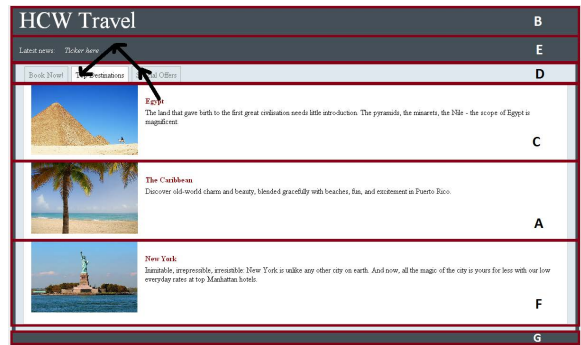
HCW Travel

B

Latest news: Ticker here

E

Book Now! Top Destinations Special Offers

D

Egypt

The land that gave birth to the first great civilisation needs little introduction. The pyramids, the minarets, the Nile - the scope of Egypt is magnificent.

C

The Caribbean

Discover old-world charm and beauty, blended gracefully with beaches, fun, and excitement in Puerto Rico.

A

New York

Inimitable, irrepressible, irresistible: New York is unlike any other city on earth. And now, all the magic of the city is yours for less with our low everyday rates at top Manhattan hotels.

F

G